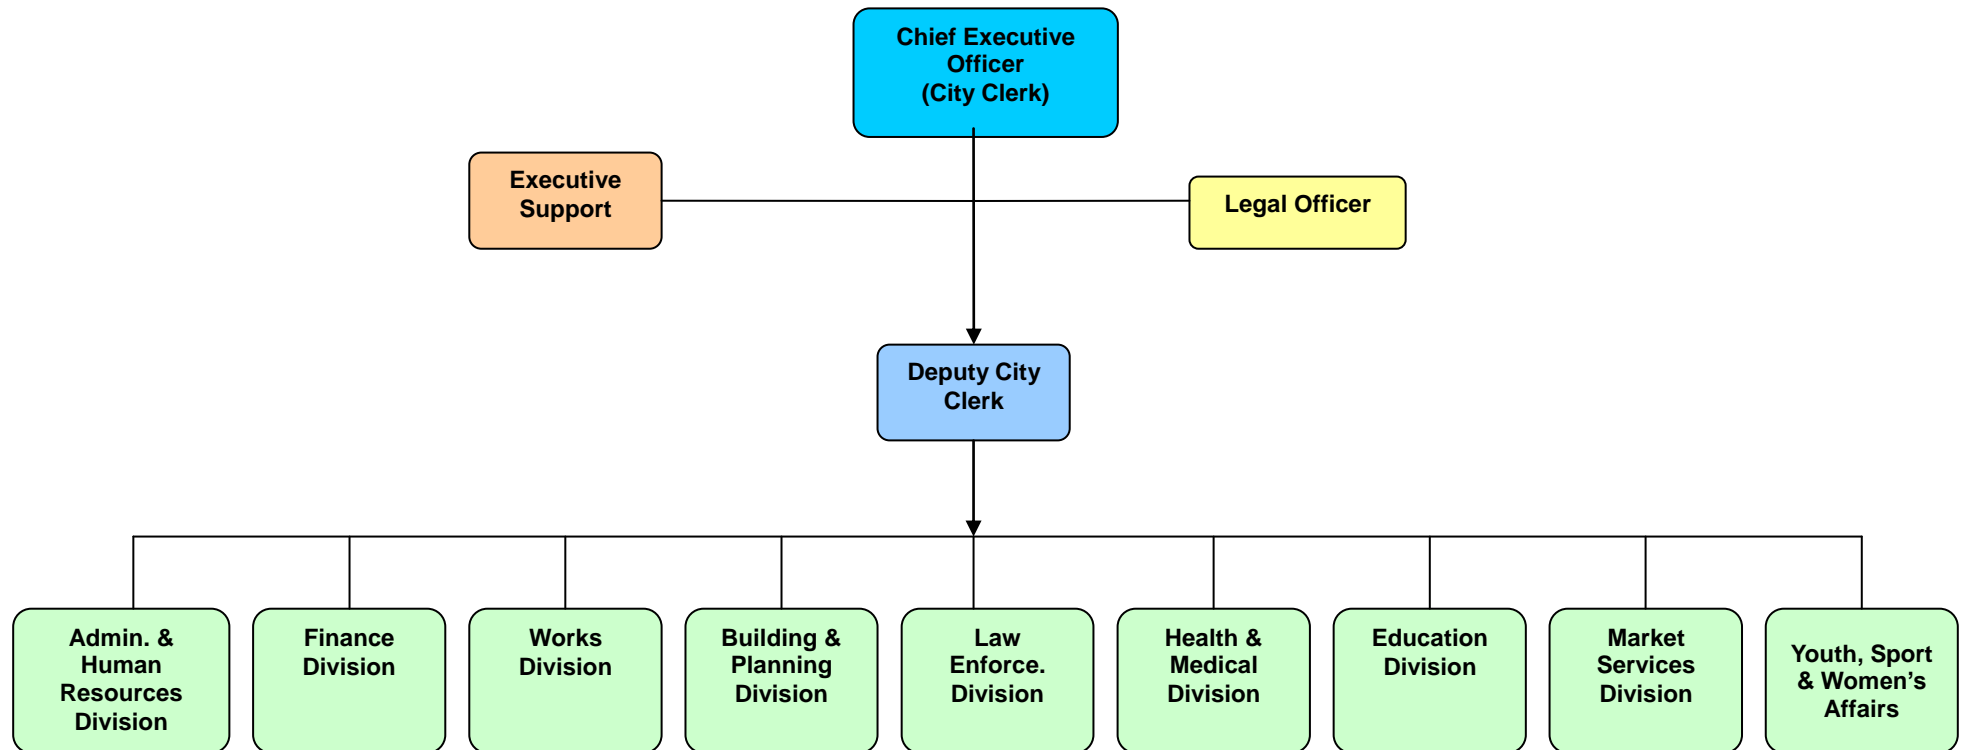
Chief Executive Officer (City Clerk)

Executive Support

Legal Officer

Deputy City Clerk

Admin. & Human Resources Division

Finance Division

Works Division

Building & Planning Division

Law Enforce. Division

Health & Medical Division

Education Division

Market Services Division

Youth, Sport & Women's Affairs